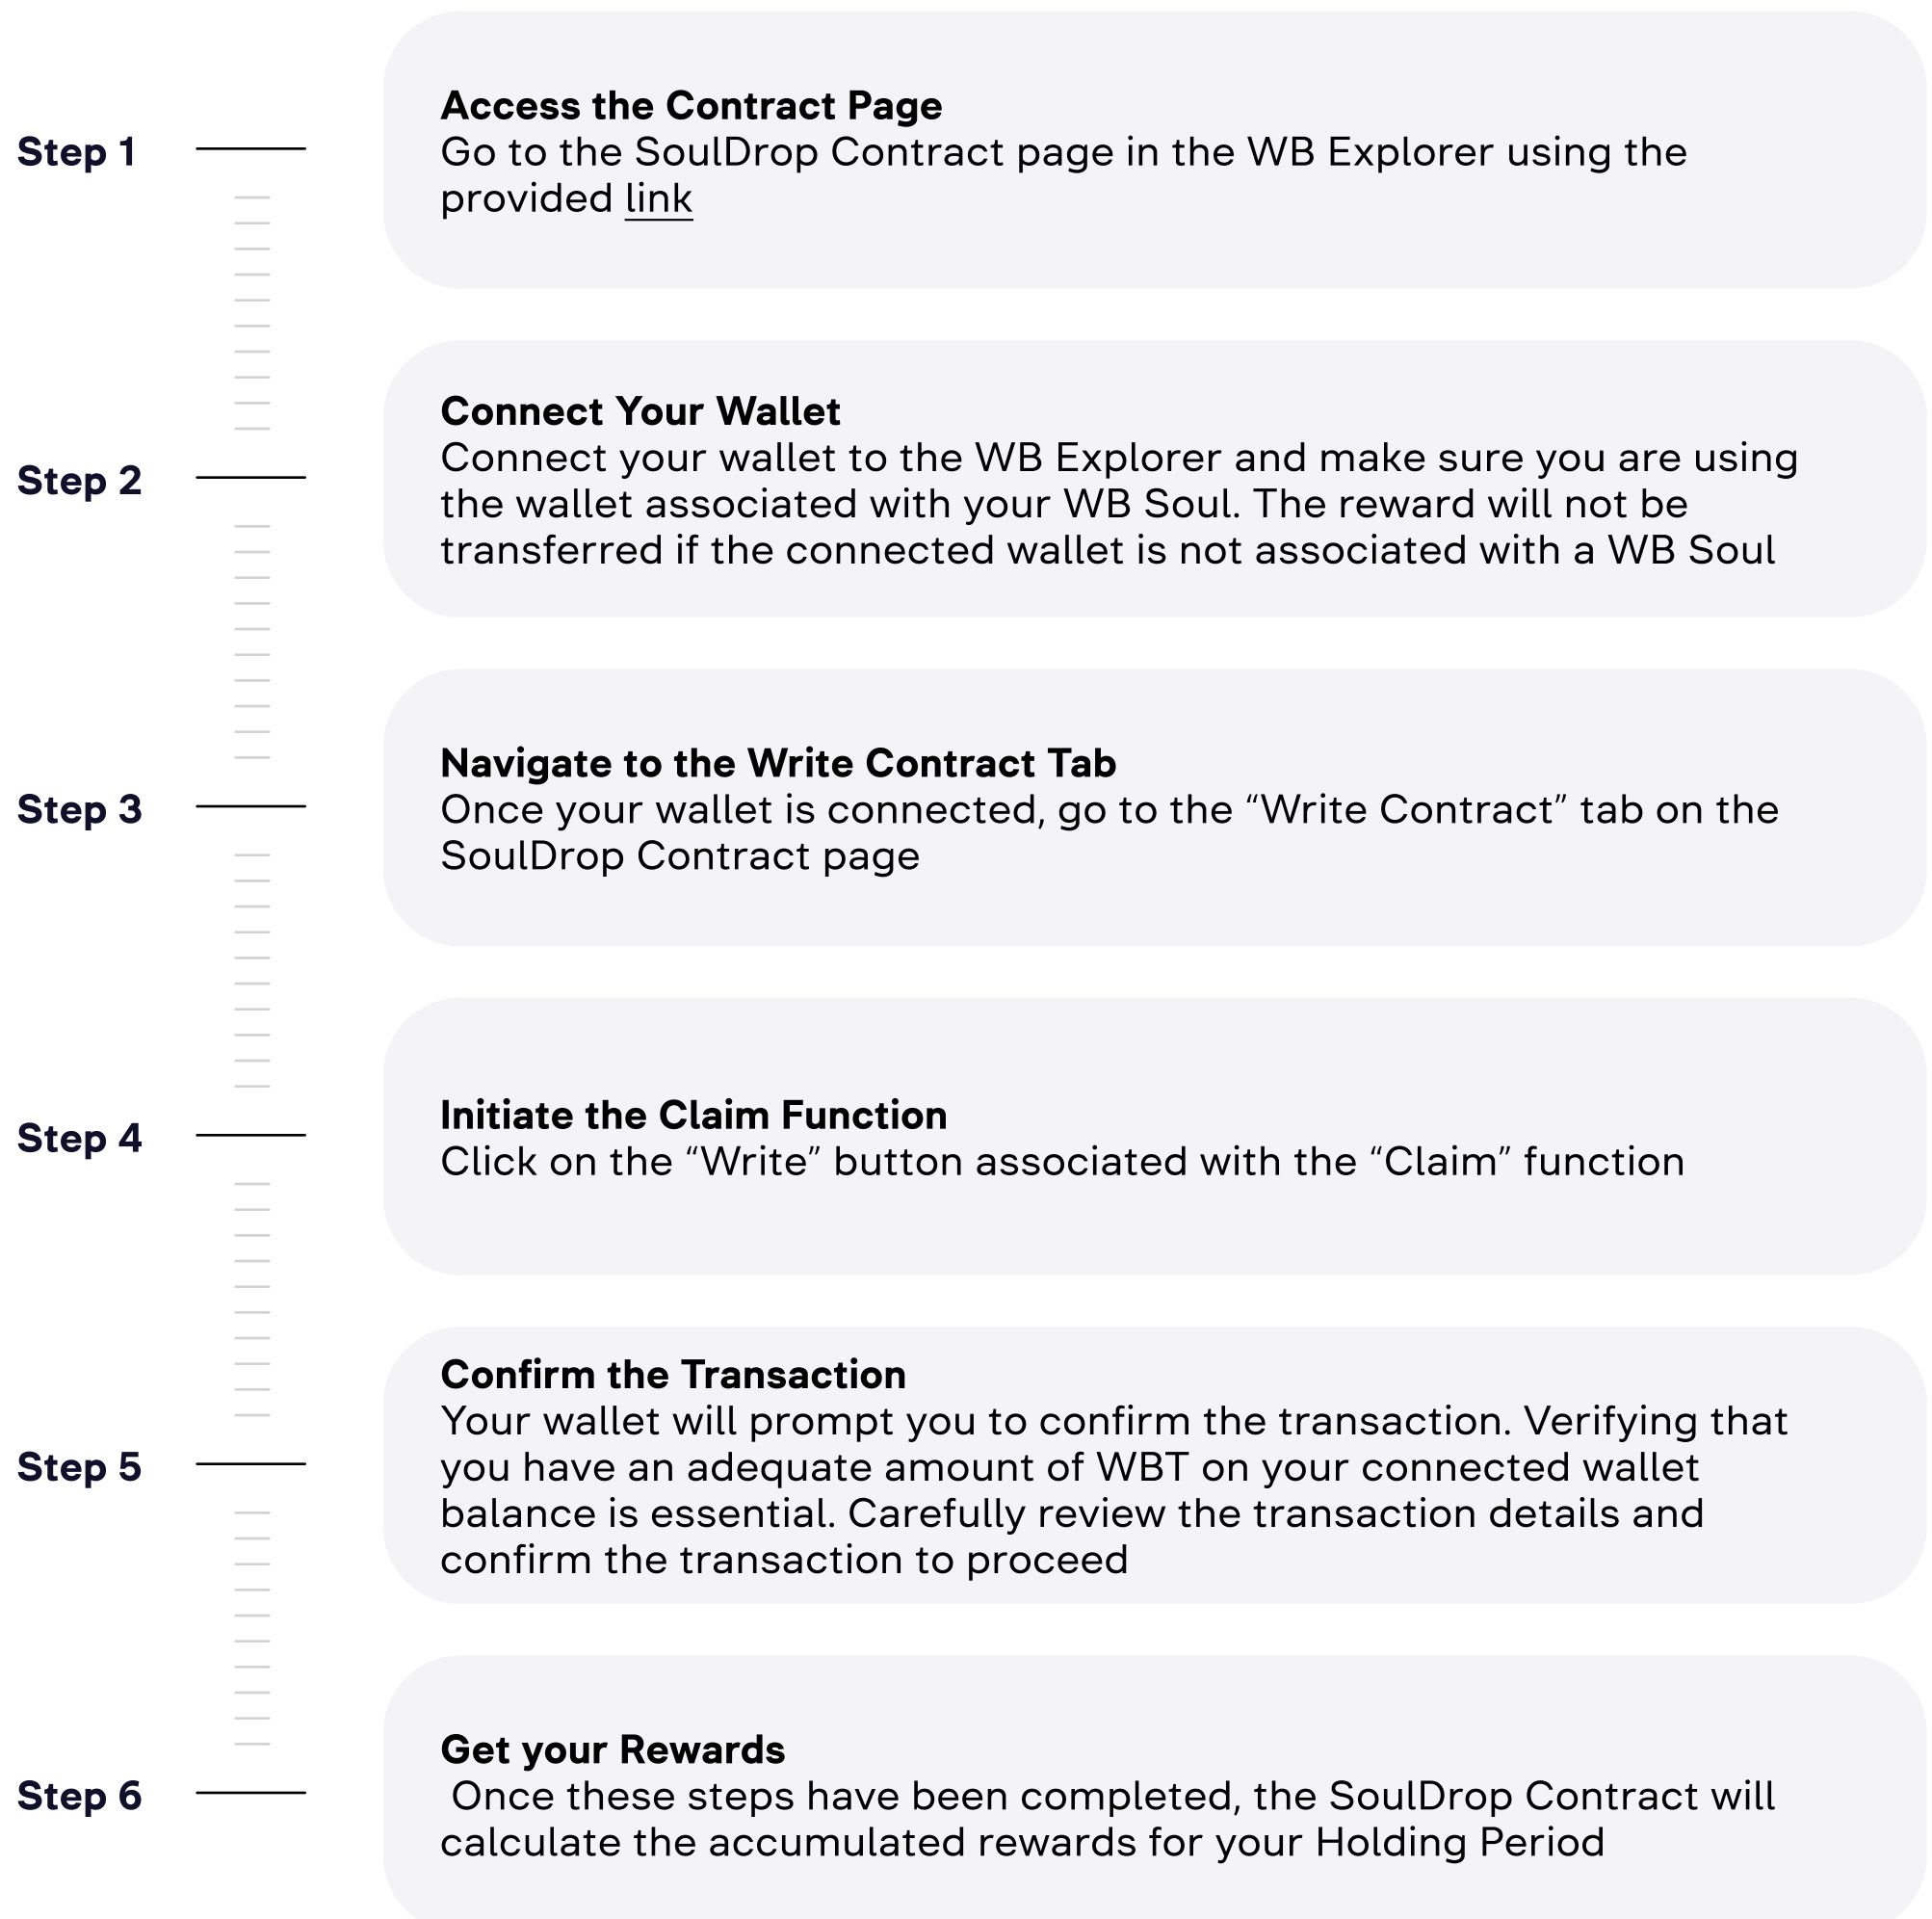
Step 1

Access the Contract Page
Go to the SoulDrop Contract page in the WB Explorer using the provided link

Step 2

Connect Your Wallet
Connect your wallet to the WB Explorer and make sure you are using the wallet associated with your WB Soul. The reward will not be transferred if the connected wallet is not associated with a WB Soul

Step 3

Navigate to the Write Contract Tab
Once your wallet is connected, go to the “Write Contract” tab on the SoulDrop Contract page

Step 4

Initiate the Claim Function
Click on the “Write” button associated with the “Claim” function

Step 5

Confirm the Transaction
Your wallet will prompt you to confirm the transaction. Verifying that you have an adequate amount of WBT on your connected wallet balance is essential. Carefully review the transaction details and confirm the transaction to proceed

Step 6

Get your Rewards
Once these steps have been completed, the SoulDrop Contract will calculate the accumulated rewards for your Holding Period